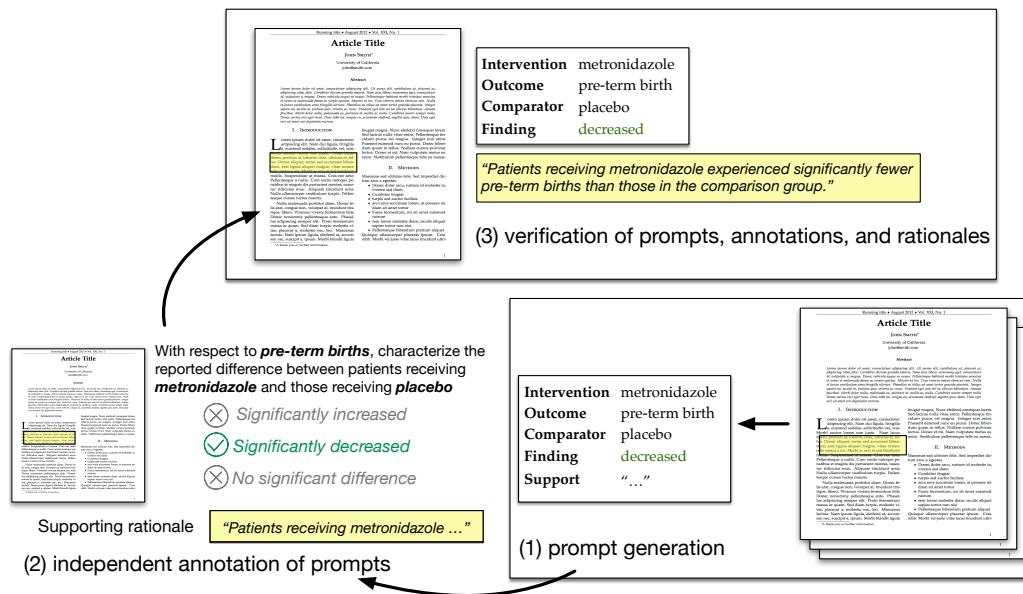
Article Title

| Intervention | metronidazole |
|---|---|
| Outcome | pre-term birth |
| Comparator | placebo |
| Finding | decreased |

"Patients receiving metronidazole experienced significantly fewer pre-term births than those in the comparison group."

(3) verification of prompts, annotations, and rationales

Article Title

With respect to ***pre-term births***, characterize the reported difference between patients receiving ***metronidazole*** and those receiving ***placebo***

Significantly increased

Significantly decreased

No significant difference

Supporting rationale

"Patients receiving metronidazole …"

(2) independent annotation of prompts

| Intervention | metronidazole |
|---|---|
| Outcome | pre-term birth |
| Comparator | placebo |
| Finding | decreased |
| Support | "…" |

Article Title

(1) prompt generation